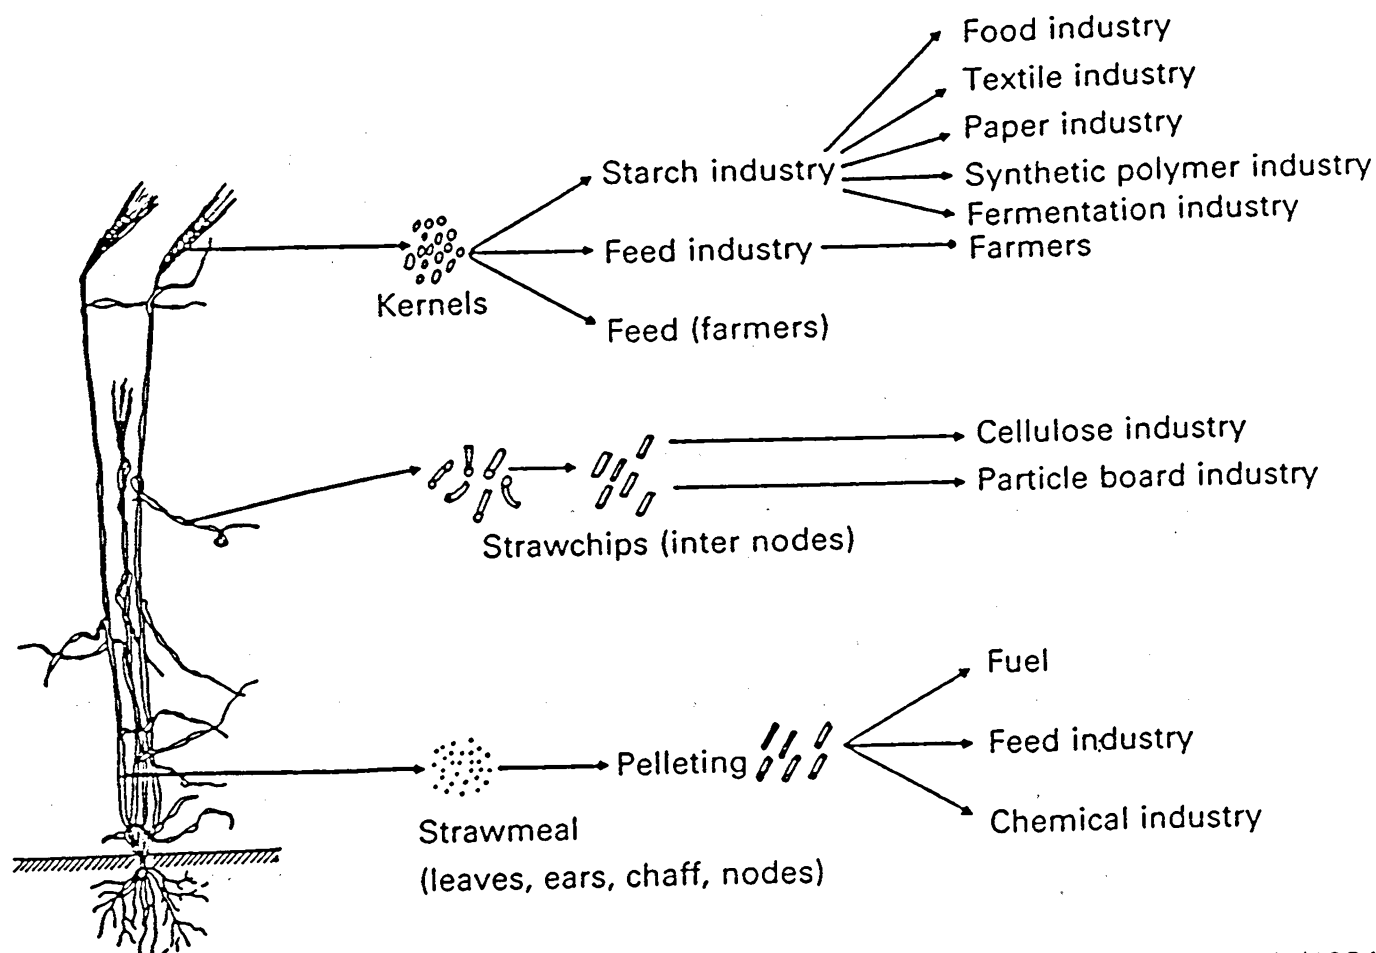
Food industry
Textile industry
Paper industry
Synthetic polymer industry
Fermentation industry
Starch industry
Feed industry
Farmers
Kernels
Feed (farmers)

Cellulose industry
Particle board industry
Strawchips (inter nodes)

Fuel
Feed industry
Chemical industry
Pelleting
Strawmeal
(leaves, ears, chaff, nodes)